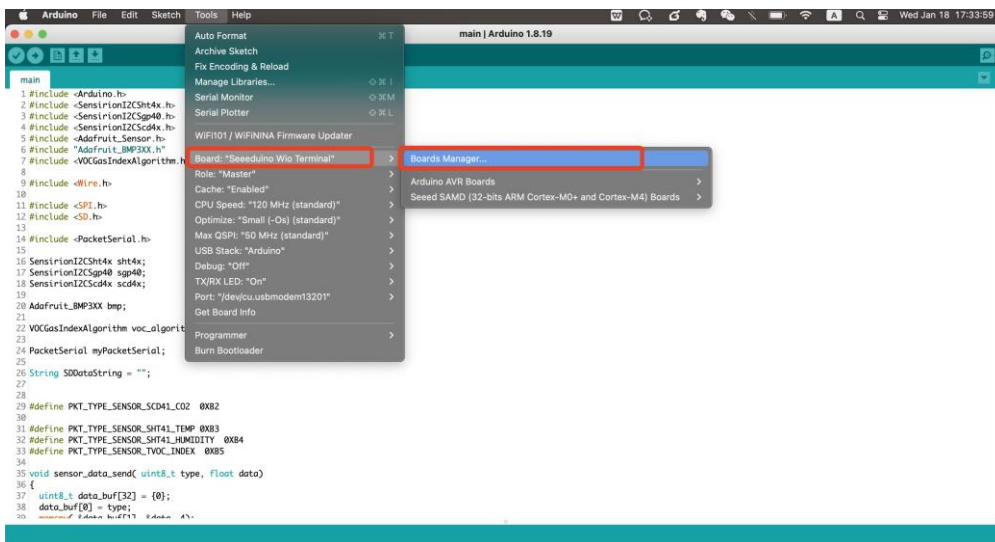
Arduino File Edit Sketch Tools Help

Wed Jan 18 17:33:59

main | Arduino 1.8.19

main

Auto Format ⌘T
Archive Sketch
Fix Encoding & Reload
Manage Libraries... ⇧⌘I
Serial Monitor ⇧⌘M
Serial Plotter ⇧⌘L
WiFi101 / WiFiNINA Firmware Updater
Board: "Seeeduino Wio Terminal"
Role: "Master"
Cache: "Enabled"
CPU Speed: "120 MHz (standard)"
Optimize: "Small (-Os) (standard)"
Max QSPI: "50 MHz (standard)"
USB Stack: "Arduino"
Debug: "Off"
TX/RX LED: "On"
Port: "/dev/cu.usbmodem13201"
Get Board Info
Programmer
Burn Bootloader

Boards Manager...
Arduino AVR Boards
Seeed SAMD (32-bits ARM Cortex-M0+ and Cortex-M4) Boards

1 #include <Arduino.h>
2 #include <SensirionI2CSht4x.h>
3 #include <SensirionI2CSgp40.h>
4 #include <SensirionI2CScd4x.h>
5 #include <Adafruit_Sensor.h>
6 #include "Adafruit_BMP3XX.h"
7 #include <VOCGasIndexAlgorithm.h
8
9 #include <Wire.h>
10
11 #include <SPI.h>
12 #include <SD.h>
13
14 #include <PacketSerial.h>
15
16 SensirionI2CSht4x sht4x;
17 SensirionI2CSgp40 sgp40;
18 SensirionI2CScd4x scd4x;
19
20 Adafruit_BMP3XX bmp;
21
22 VOCGasIndexAlgorithm voc_algorit
23
24 PacketSerial myPacketSerial;
25
26 String SDDataString = "";
27
28
29 #define PKT_TYPE_SENSOR_SCD41_CO2 0XB2
30
31 #define PKT_TYPE_SENSOR_SHT41_TEMP 0XB3
32 #define PKT_TYPE_SENSOR_SHT41_HUMIDITY 0XB4
33 #define PKT_TYPE_SENSOR_TVOC_INDEX 0XB5
34
35 void sensor_data_send( uint8_t type, float data)
36 {
37 uint8_t data_buf[32] = {0};
38 data_buf[0] = type;
39 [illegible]